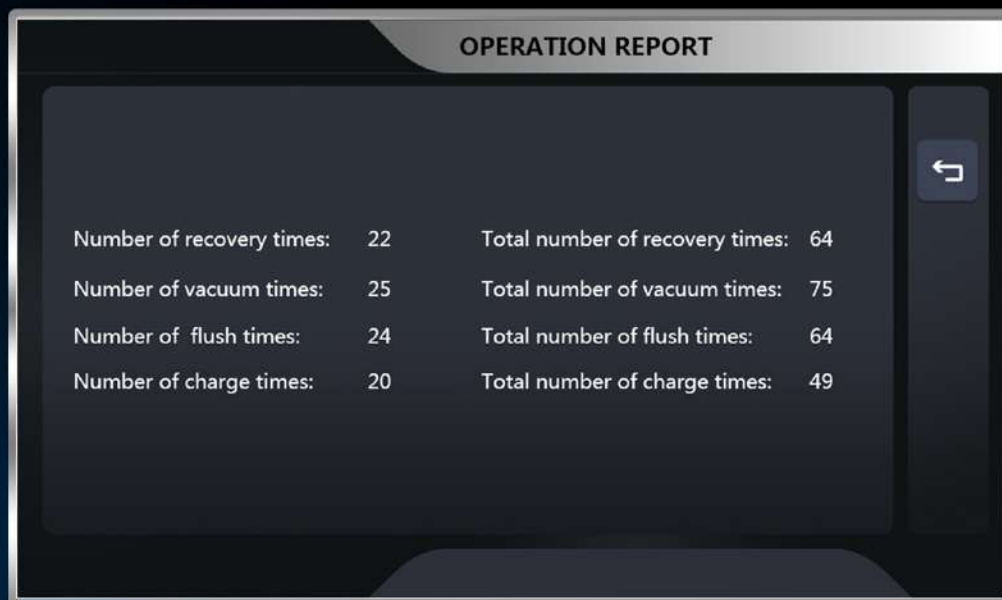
OPERATION REPORT

Number of recovery times: 22
Number of vacuum times: 25
Number of flush times: 24
Number of charge times: 20

Total number of recovery times: 64
Total number of vacuum times: 75
Total number of flush times: 64
Total number of charge times: 49